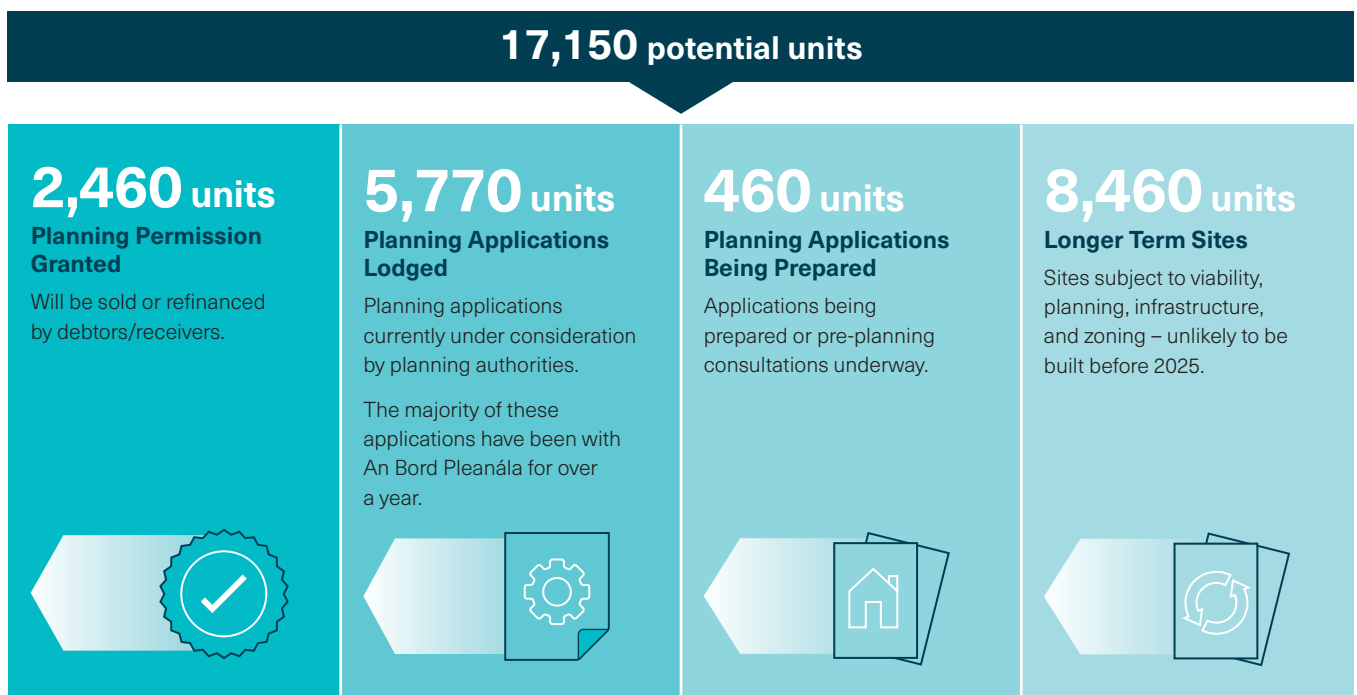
17,150 potential units

2,460 units
Planning Permission Granted
Will be sold or refinanced by debtors/receivers.

5,770 units
Planning Applications Lodged
Planning applications currently under consideration by planning authorities.

The majority of these applications have been with An Bord Pleanála for over a year.

460 units
Planning Applications Being Prepared
Applications being prepared or pre-planning consultations underway.

8,460 units
Longer Term Sites
Sites subject to viability, planning, infrastructure, and zoning – unlikely to be built before 2025.